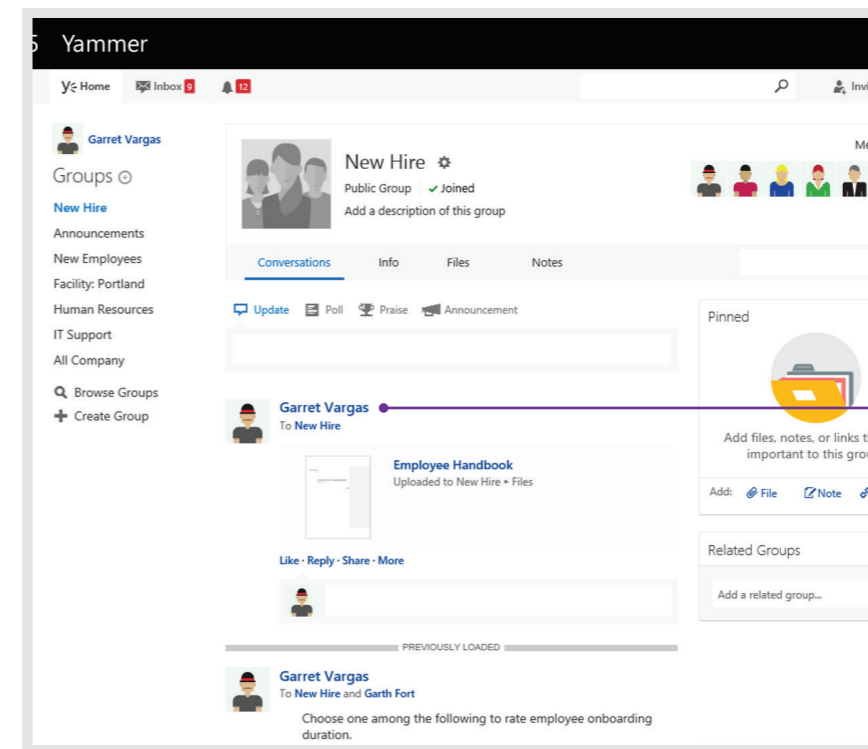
5 Yammer

Home Inbox 9 12

Invi

Garret Vargas

Groups

New Hire
Announcements
New Employees
Facility: Portland
Human Resources
IT Support
All Company

Browse Groups
Create Group

New Hire
Public Group ✓ Joined
Add a description of this group

Me

Conversations Info Files Notes

Update Poll Praise Announcement

Pinned

Add files, notes, or links t important to this gro

Add: File Note

Related Groups

Add a related group...

Garret Vargas
To New Hire

Employee Handbook
Uploaded to New Hire ▸ Files

Like · Reply · Share · More

PREVIOUSLY LOADED

Garret Vargas
To New Hire and Garth Fort

Choose one among the following to rate employee onboarding duration.